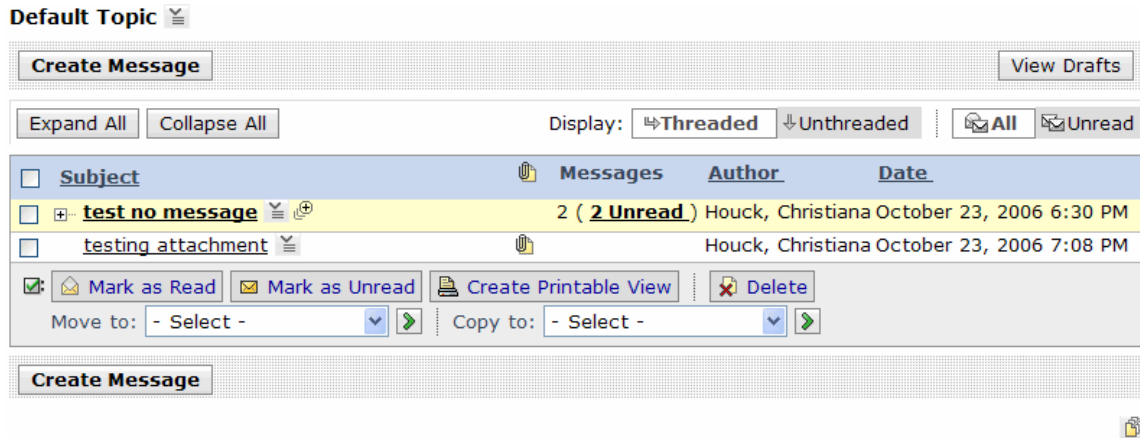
Default Topic

Create Message

View Drafts

Expand All  Collapse All

Display: Threaded  Unthreaded

All  Unread

| | Subject | | Messages | Author | Date |
|---|---|---|---|---|---|
| | test no message | | 2 ( 2 Unread ) | Houck, Christiana | October 23, 2006 6:30 PM |
| | testing attachment | | | Houck, Christiana | October 23, 2006 7:08 PM |

Mark as Read  Mark as Unread  Create Printable View  Delete

Move to: - Select -  Copy to: - Select -

Create Message